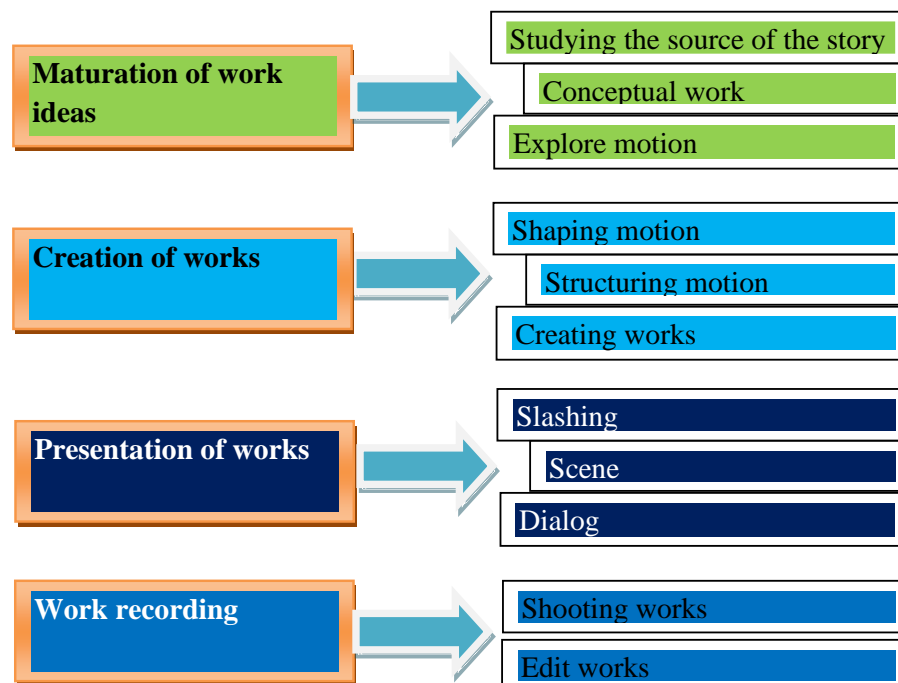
Maturation of work ideas

Studying the source of the story

Conceptual work

Explore motion

Creation of works

Shaping motion

Structuring motion

Creating works

Presentation of works

Slashing

Scene

Dialog

Work recording

Shooting works

Edit works